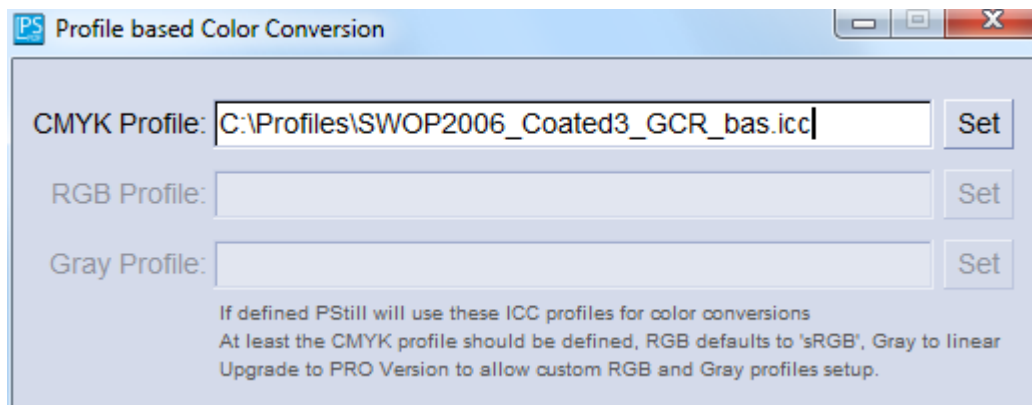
PS Profile based Color Conversion

CMYK Profile: C:\Profiles\SWOP2006_Coated3_GCR_bas.icc Set

RGB Profile: Set

Gray Profile: Set

If defined PStill will use these ICC profiles for color conversions
At least the CMYK profile should be defined, RGB defaults to 'sRGB', Gray to linear
Upgrade to PRO Version to allow custom RGB and Gray profiles setup.